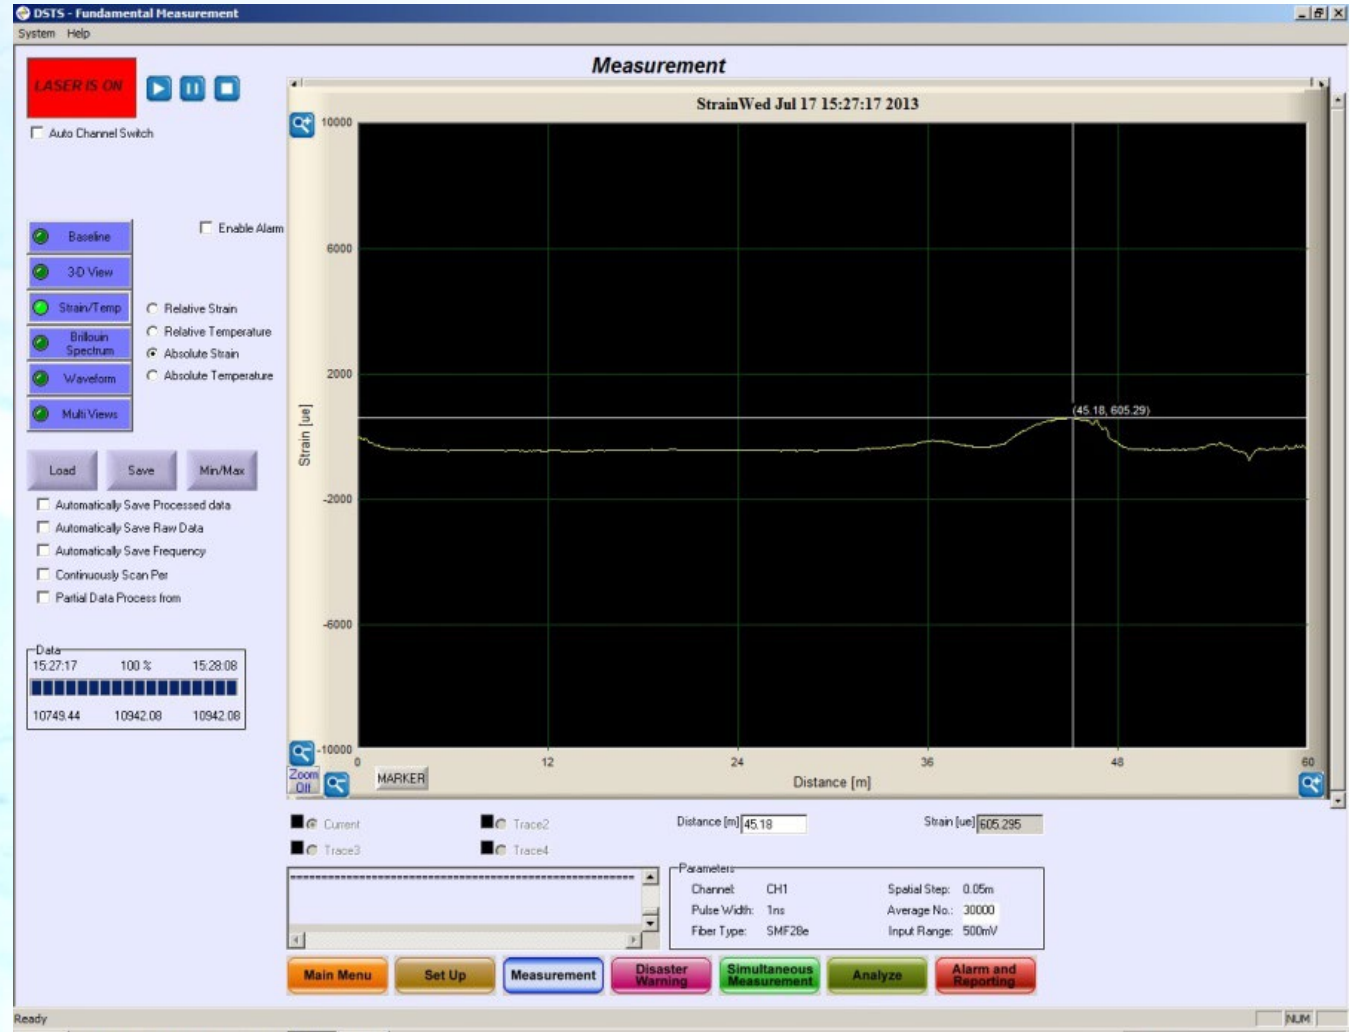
DSTS - Fundamental Measurement

System Help

LASER IS ON

Auto Channel Switch

Measurement

StrainWed Jul 17 15:27:17 2013

10000
6000
2000
-2000
-6000
-10000

Strain [ue]

(45.18, 605.29)

0 12 24 36 48 60

Distance [m]

Zoom Off

MARKER

Baseline
3D View
Strain/Temp
Brillouin Spectrum
Waveform
Multi Views

Enable Alarm

Relative Strain
Relative Temperature
Absolute Strain
Absolute Temperature

Load
Save
Min/Max

Automatically Save Processed data
Automatically Save Raw Data
Automatically Save Frequency
Continuously Scan Per
Partial Data Process from

Data
15:27:17 100 % 15:28:08
10749.44 10942.08 10942.08

Current
Trace2
Trace3
Trace4

Distance [m] 45.18

Strain [ue] 605.295

Parameters
Channel: CH1
Pulse Width: 1ns
Fiber Type: SMF28e
Spatial Step: 0.05m
Average No.: 30000
Input Range: 500mV

Main Menu
Set Up
Measurement
Disaster Warning
Simultaneous Measurement
Analyze
Alarm and Reporting

Ready

NUM